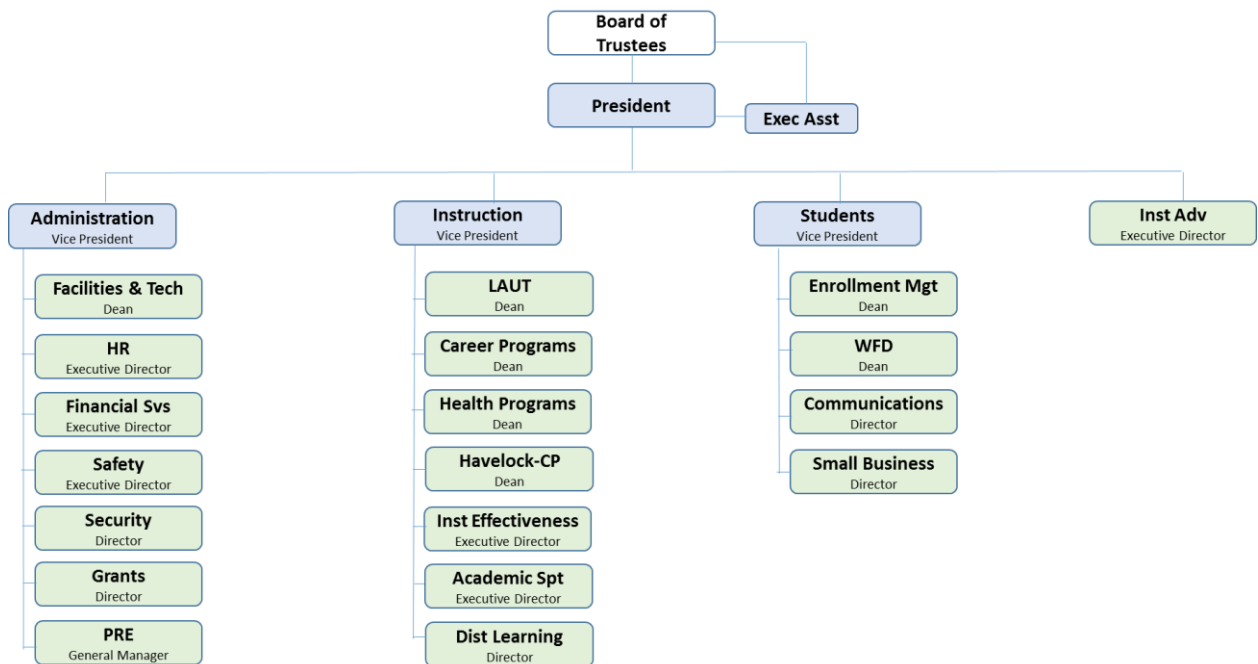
Board of Trustees

President

Exec Asst

Administration
Vice President

Facilities & Tech
Dean

HR
Executive Director

Financial Svs
Executive Director

Safety
Executive Director

Security
Director

Grants
Director

PRE
General Manager

Instruction
Vice President

LAUT
Dean

Career Programs
Dean

Health Programs
Dean

Havelock-CP
Dean

Inst Effectiveness
Executive Director

Academic Spt
Executive Director

Dist Learning
Director

Students
Vice President

Enrollment Mgt
Dean

WFD
Dean

Communications
Director

Small Business
Director

Inst Adv
Executive Director